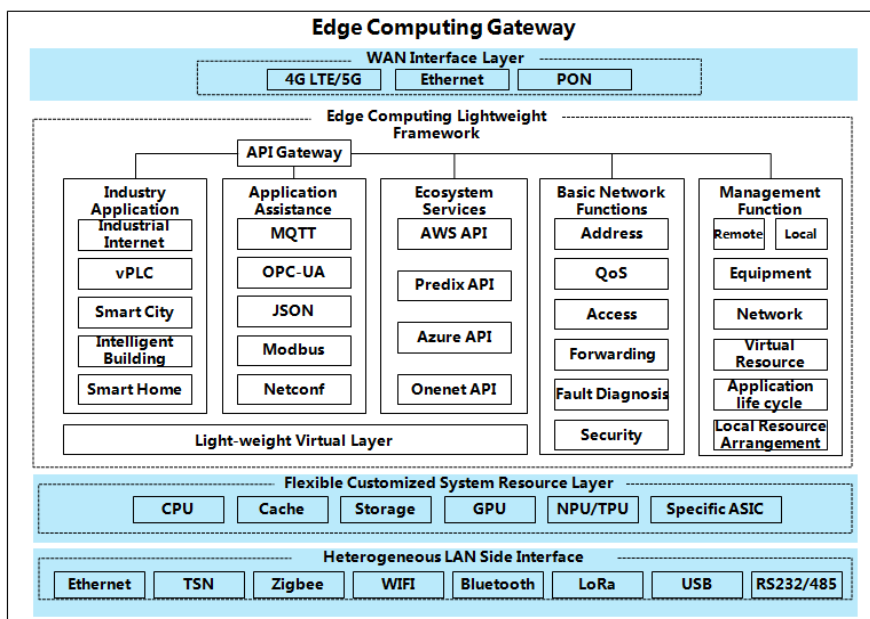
Edge Computing Gateway

WAN Interface Layer

4G LTE/5G
Ethernet
PON

Edge Computing Lightweight Framework

API Gateway

Industry Application
Industrial Internet
vPLC
Smart City
Intelligent Building
Smart Home

Application Assistance
MQTT
OPC-UA
JSON
Modbus
Netconf

Ecosystem Services
AWS API
Predix API
Azure API
Onenet API

Basic Network Functions
Address
QoS
Access
Forwarding
Fault Diagnosis
Security

Management Function
Remote
Local
Equipment
Network
Virtual Resource
Application life cycle
Local Resource Arrangement

Light-weight Virtual Layer

Flexible Customized System Resource Layer

CPU
Cache
Storage
GPU
NPU/TPU
Specific ASIC

Heterogeneous LAN Side Interface

Ethernet
TSN
Zigbee
WIFI
Bluetooth
LoRa
USB
RS232/485